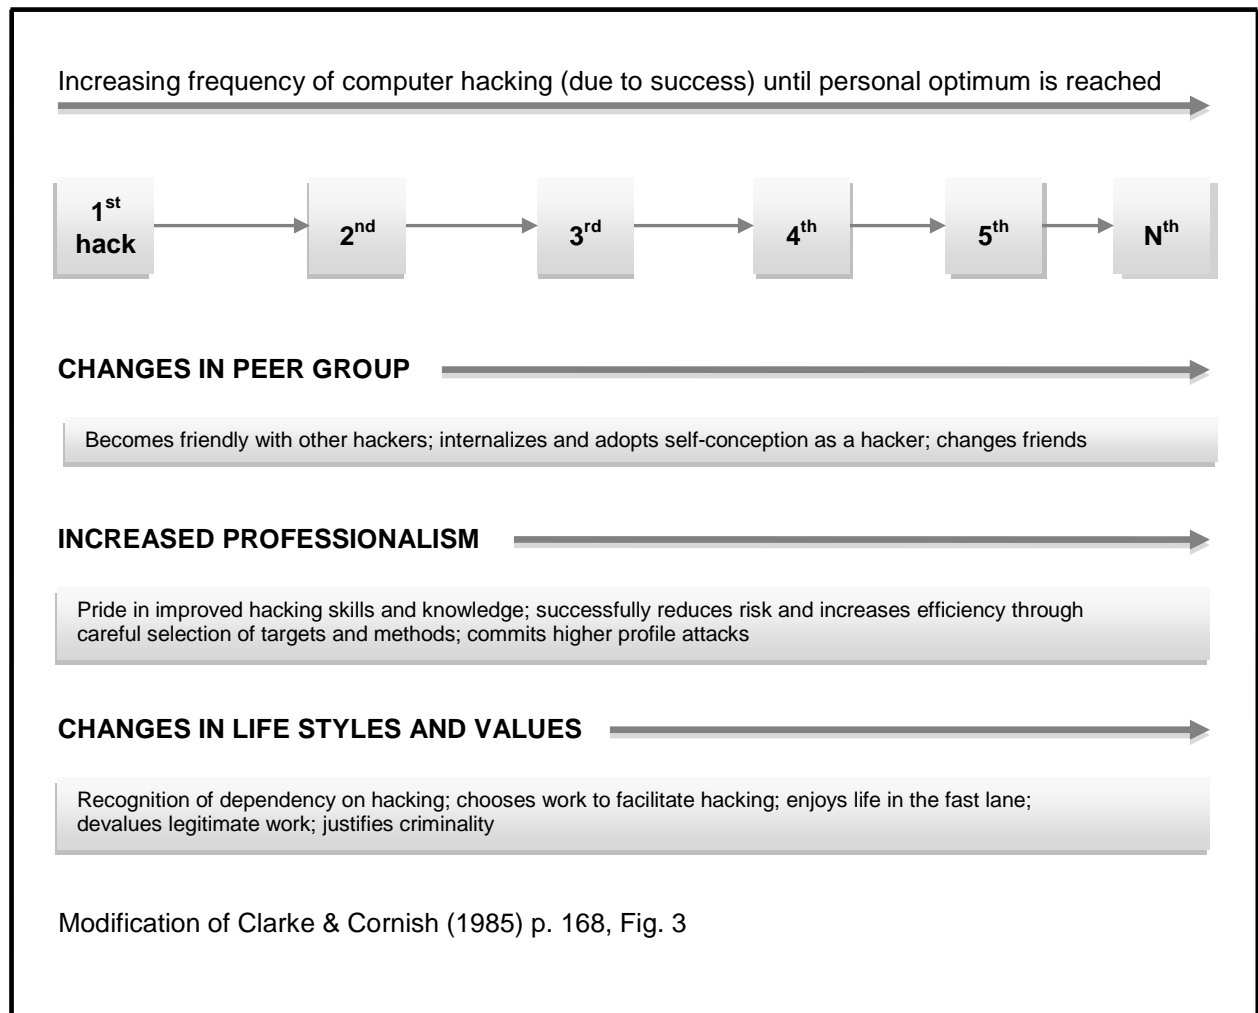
Increasing frequency of computer hacking (due to success) until personal optimum is reached

$1^{st}$ hack

$2^{nd}$

$3^{rd}$

$4^{th}$

$5^{th}$

$N^{th}$

**CHANGES IN PEER GROUP**

Becomes friendly with other hackers; internalizes and adopts self-conception as a hacker; changes friends

**INCREASED PROFESSIONALISM**

Pride in improved hacking skills and knowledge; successfully reduces risk and increases efficiency through careful selection of targets and methods; commits higher profile attacks

**CHANGES IN LIFE STYLES AND VALUES**

Recognition of dependency on hacking; chooses work to facilitate hacking; enjoys life in the fast lane; devalues legitimate work; justifies criminality

Modification of Clarke & Cornish (1985) p. 168, Fig. 3